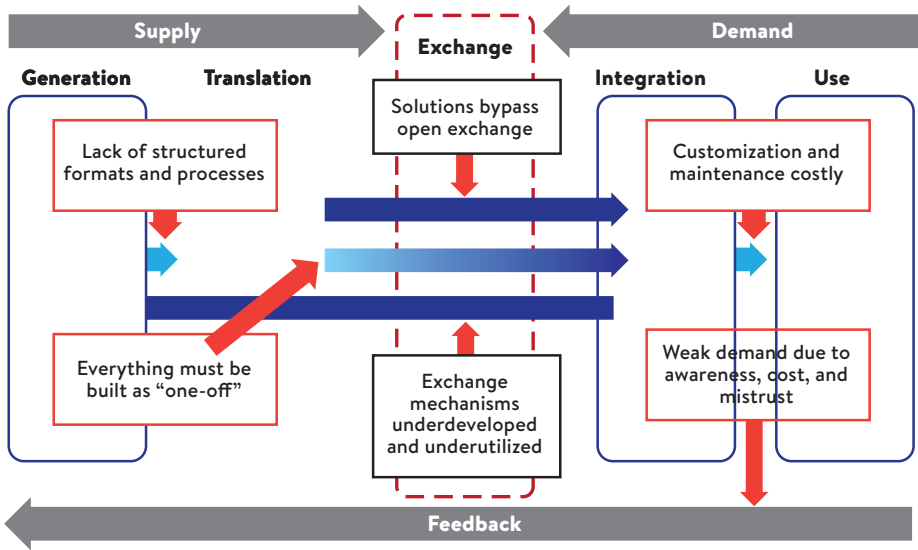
Supply

Exchange

Demand

Generation

Translation

Integration

Use

Solutions bypass open exchange

Lack of structured formats and processes

Customization and maintenance costly

Everything must be built as “one-off”

Exchange mechanisms underdeveloped and underutilized

Weak demand due to awareness, cost, and mistrust

Feedback